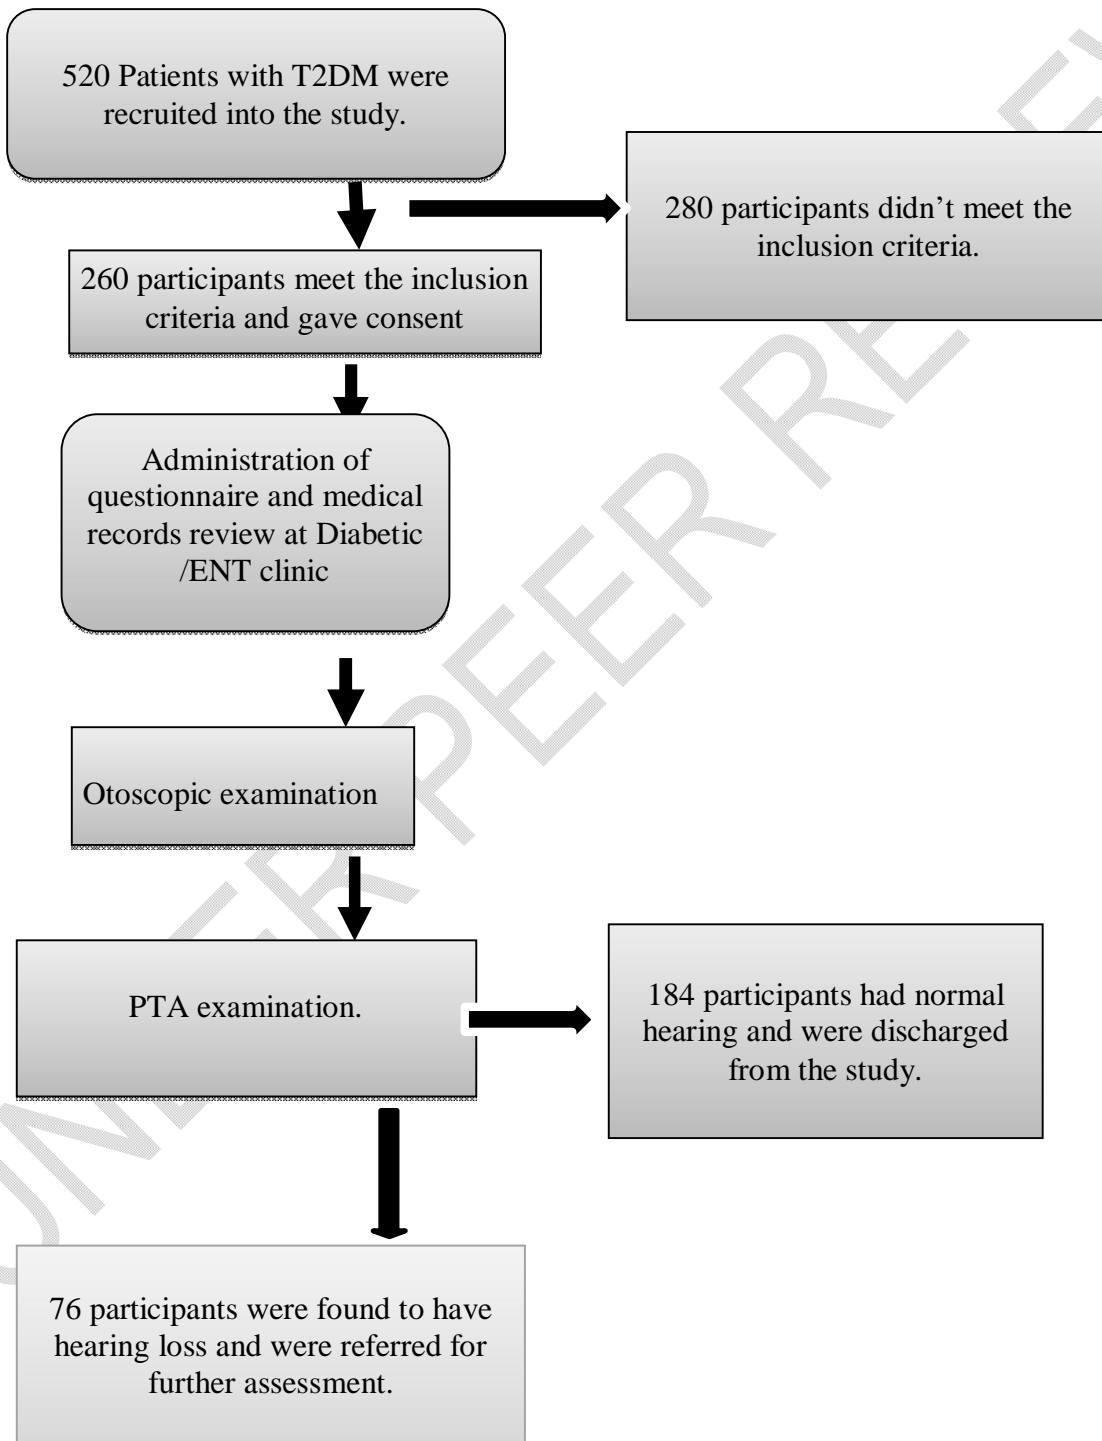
520 Patients with T2DM were recruited into the study.

280 participants didn't meet the inclusion criteria.

260 participants meet the inclusion criteria and gave consent

Administration of questionnaire and medical records review at Diabetic /ENT clinic

Otoscopic examination

PTA examination.

184 participants had normal hearing and were discharged from the study.

76 participants were found to have hearing loss and were referred for further assessment.

UNDER PEER REVIEW